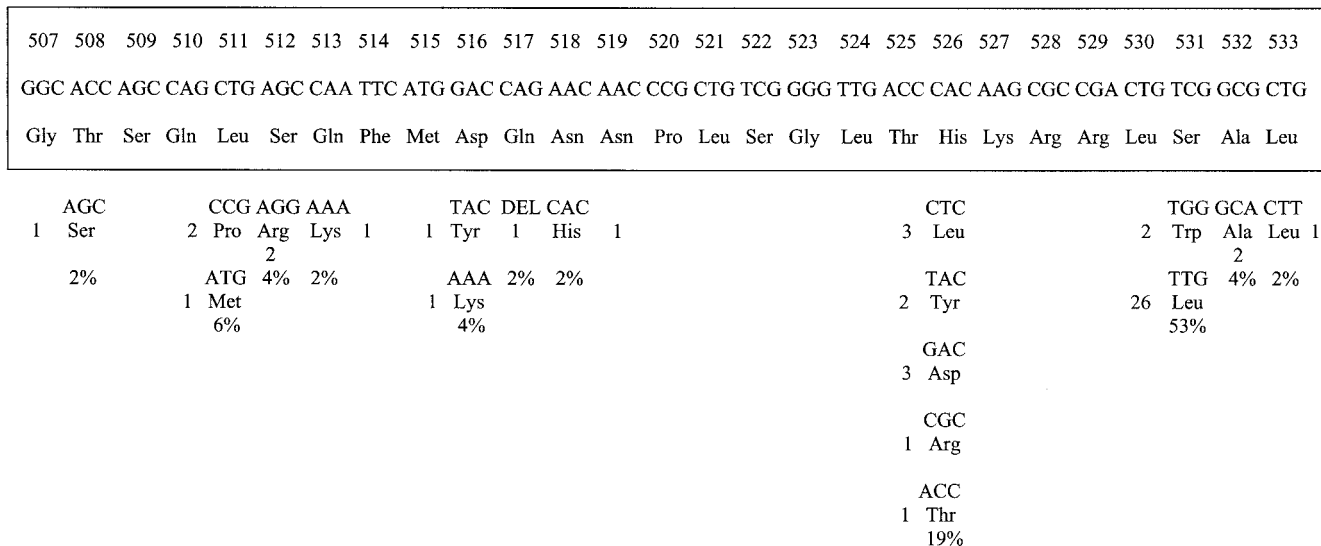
| 507 | 508 | 509 | 510 | 511 | 512 | 513 | 514 | 515 | 516 | 517 | 518 | 519 | 520 | 521 | 522 | 523 | 524 | 525 | 526 | 527 | 528 | 529 | 530 | 531 | 532 | 533 |
|---|---|---|---|---|---|---|---|---|---|---|---|---|---|---|---|---|---|---|---|---|---|---|---|---|---|---|
| GGC | ACC | AGC | CAG | CTG | AGC | CAA | TTC | ATG | GAC | CAG | AAC | AAC | CCG | CTG | TCG | GGG | TTG | ACC | CAC | AAG | CGC | CGA | CTG | TCG | GCG | CTG |
| Gly | Thr | Ser | Gln | Leu | Ser | Gln | Phe | Met | Asp | Gln | Asn | Asn | Pro | Leu | Ser | Gly | Leu | Thr | His | Lys | Arg | Arg | Leu | Ser | Ala | Leu |

AGC
1 Ser
2%

CCG AGG AAA
2 Pro Arg Lys 1
2
ATG 4% 2%
1 Met
6%

TAC DEL CAC
1 Tyr 1 His 1
AAA 2% 2%
1 Lys
4%

CTC
3 Leu
TAC
2 Tyr
GAC
3 Asp
CGC
1 Arg
ACC
1 Thr
19%

TGG GCA CTT
2 Trp Ala Leu 1
2
TTG 4% 2%
26 Leu
53%